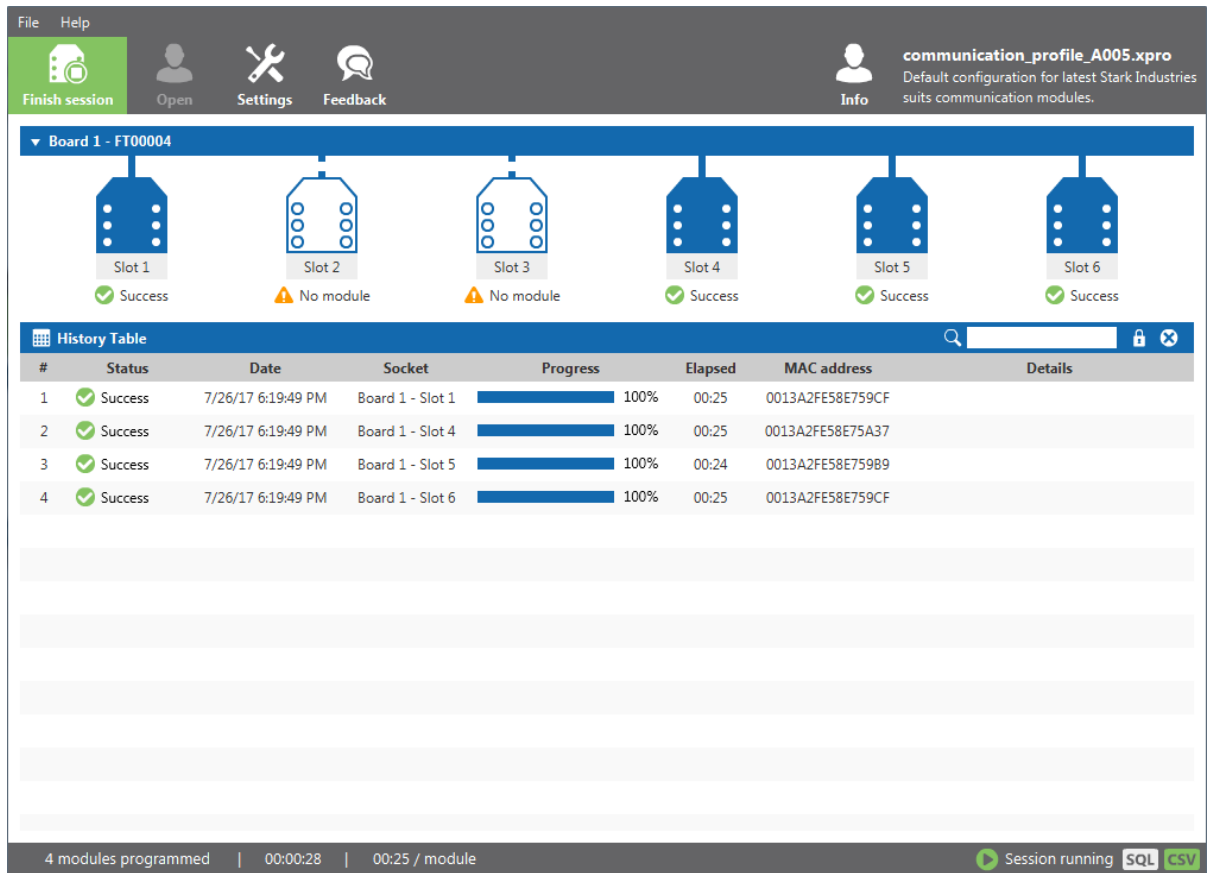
File Help

Finish session Open Settings Feedback Info

communication_profile_A005.xpro
Default configuration for latest Stark Industries suits communication modules.

Board 1 - FT00004

Slot 1
Success

Slot 2
No module

Slot 3
No module

Slot 4
Success

Slot 5
Success

Slot 6
Success

History Table

| # | Status | Date | Socket | Progress | Elapsed | MAC address | Details |
|---|---|---|---|---|---|---|---|
| 1 | Success | 7/26/17 6:19:49 PM | Board 1 - Slot 1 | 100% | 00:25 | 0013A2FE58E759CF | |
| 2 | Success | 7/26/17 6:19:49 PM | Board 1 - Slot 4 | 100% | 00:25 | 0013A2FE58E75A37 | |
| 3 | Success | 7/26/17 6:19:49 PM | Board 1 - Slot 5 | 100% | 00:24 | 0013A2FE58E759B9 | |
| 4 | Success | 7/26/17 6:19:49 PM | Board 1 - Slot 6 | 100% | 00:25 | 0013A2FE58E759CF | |

4 modules programmed | 00:00:28 | 00:25 / module

Session running SQL CSV